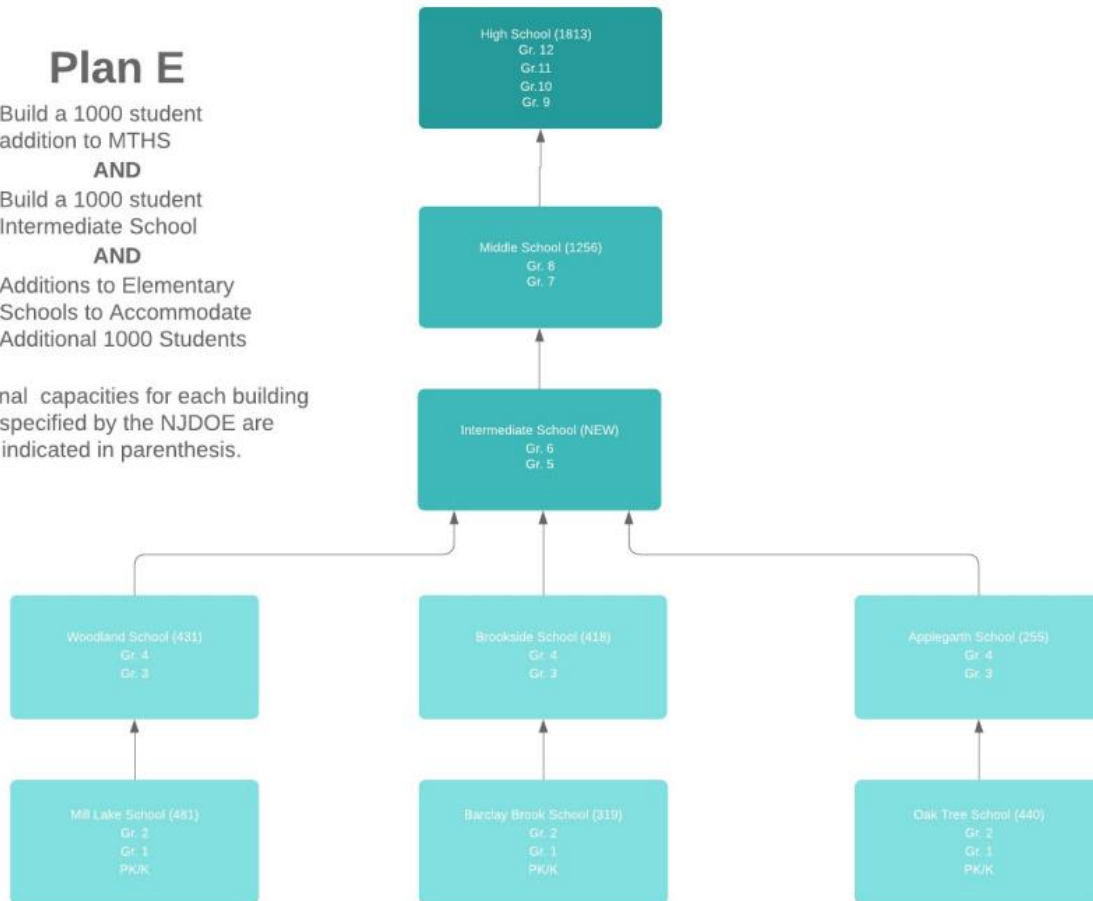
Plan E

Build a 1000 student addition to MTHS
AND
Build a 1000 student Intermediate School
AND
Additions to Elementary Schools to Accommodate Additional 1000 Students

nal capacities for each building specified by the NJDOE are indicated in parenthesis.

High School (1813)
Gr. 12
Gr.11
Gr.10
Gr. 9

Middle School (1256)
Gr. 8
Gr. 7

Intermediate School (NEW)
Gr. 6
Gr. 5

Woodland School (431)
Gr. 4
Gr. 3

Brookside School (418)
Gr. 4
Gr. 3

Applegarth School (255)
Gr. 4
Gr. 3

Mill Lake School (481)
Gr. 2
Gr. 1
PK/K

Barclay Brook School (319)
Gr. 2
Gr. 1
PK/K

Oak Tree School (440)
Gr. 2
Gr. 1
PK/K